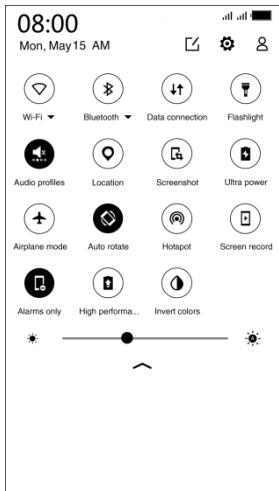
08:00
Mon, May15 AM

Wi-Fi ▾
Bluetooth ▾
Data connection
Flashlight
Audio profiles
Location
Screenshot
Ultra power
Airplane mode
Auto rotate
Hotspot
Screen record
Alarms only
High performa...
Invert colors